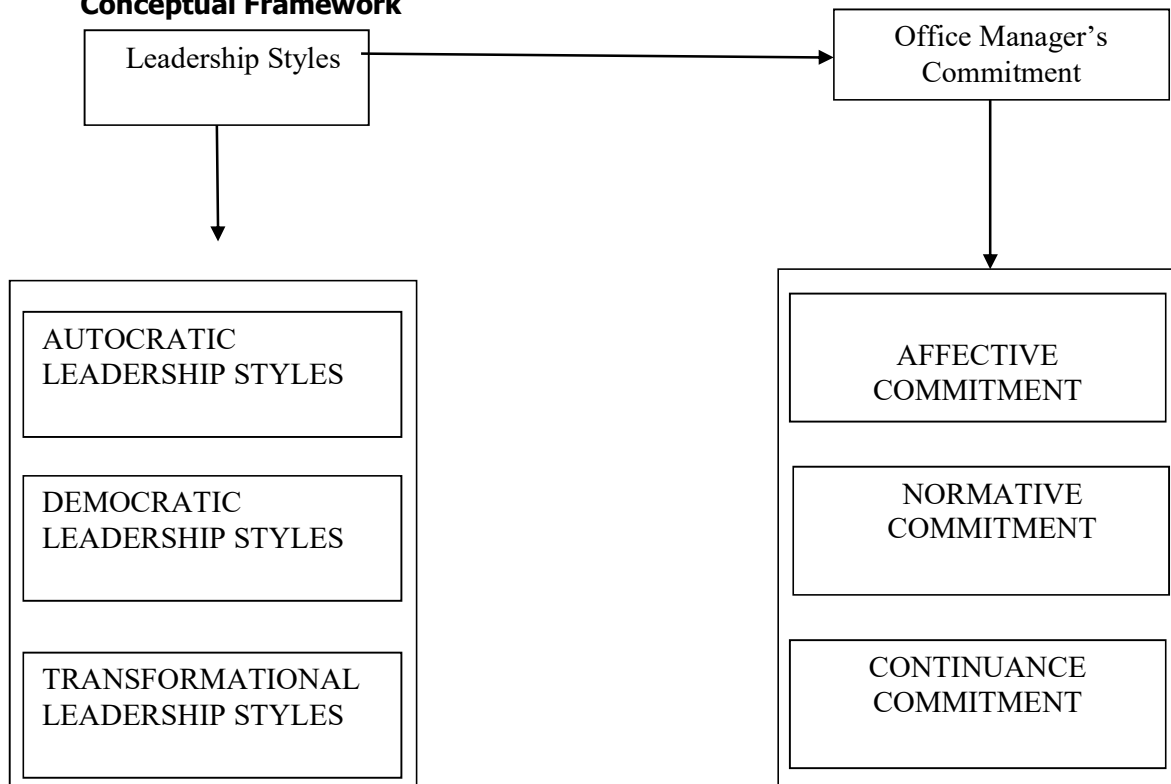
Conceptual Framework

Leadership Styles

Office Manager's Commitment

AUTOCRATIC LEADERSHIP STYLES

DEMOCRATIC LEADERSHIP STYLES

TRANSFORMATIONAL LEADERSHIP STYLES

AFFECTIVE COMMITMENT

NORMATIVE COMMITMENT

CONTINUANCE COMMITMENT